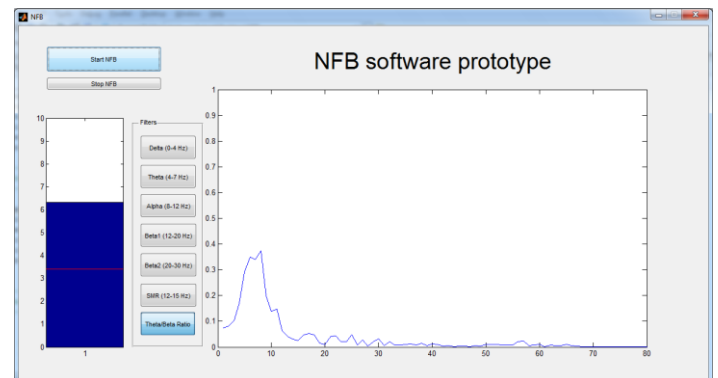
NFB

Start NFB

Stop NFB

NFB software prototype

10
9
8
7
6
5
4
3
2
1
0
1

Filters

Delta (0-4 Hz)

Theta (4-7 Hz)

Alpha (8-12 Hz)

Beta1 (12-20 Hz)

Beta2 (20-30 Hz)

SMR (12-15 Hz)

Theta/Beta Ratio

1
0.9
0.8
0.7
0.6
0.5
0.4
0.3
0.2
0.1
0
0 10 20 30 40 50 60 70 80